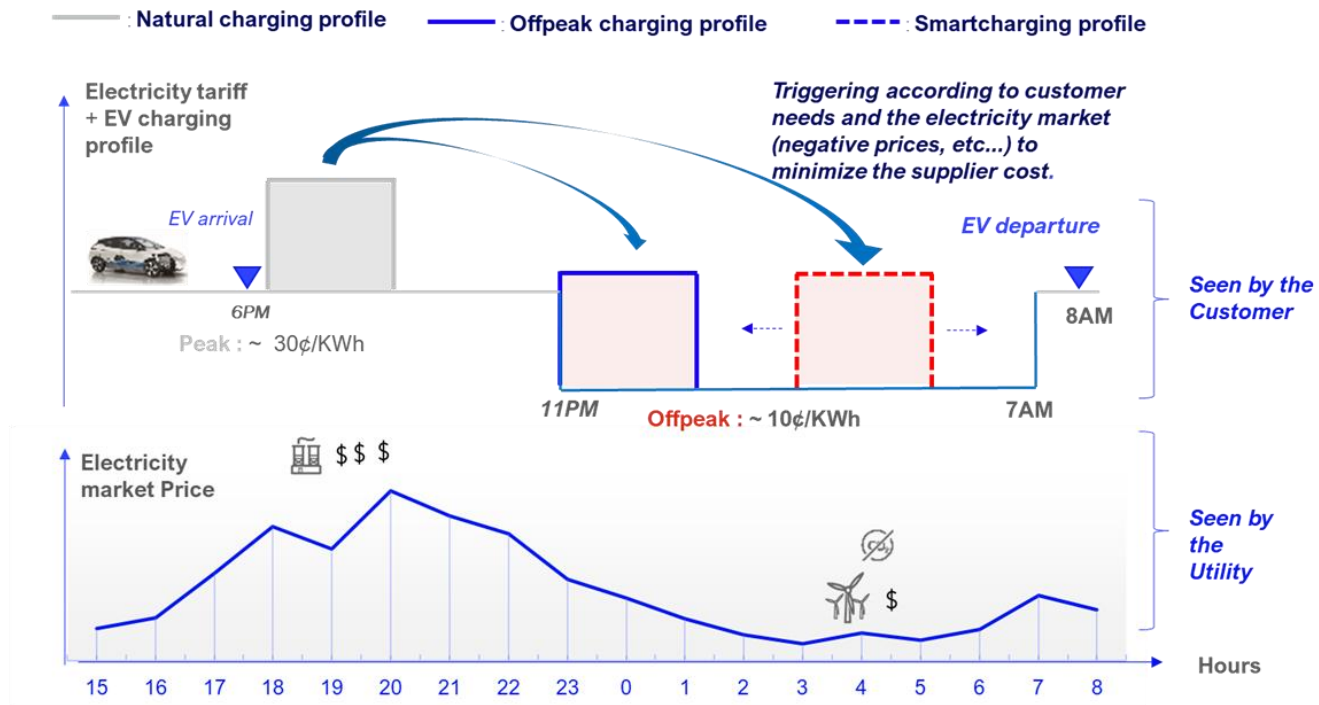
: Natural charging profile
: Offpeak charging profile
: Smartcharging profile

Electricity tariff + EV charging profile

Triggering according to customer needs and the electricity market (negative prices, etc...) to minimize the supplier cost.

EV arrival

EV departure

6PM

Peak : ~ 30¢/KWh

8AM

Seen by the Customer

11PM

Offpeak : ~ 10¢/KWh

7AM

Electricity market Price

$ $ $

$

Seen by the Utility

Hours

15 16 17 18 19 20 21 22 23 0 1 2 3 4 5 6 7 8